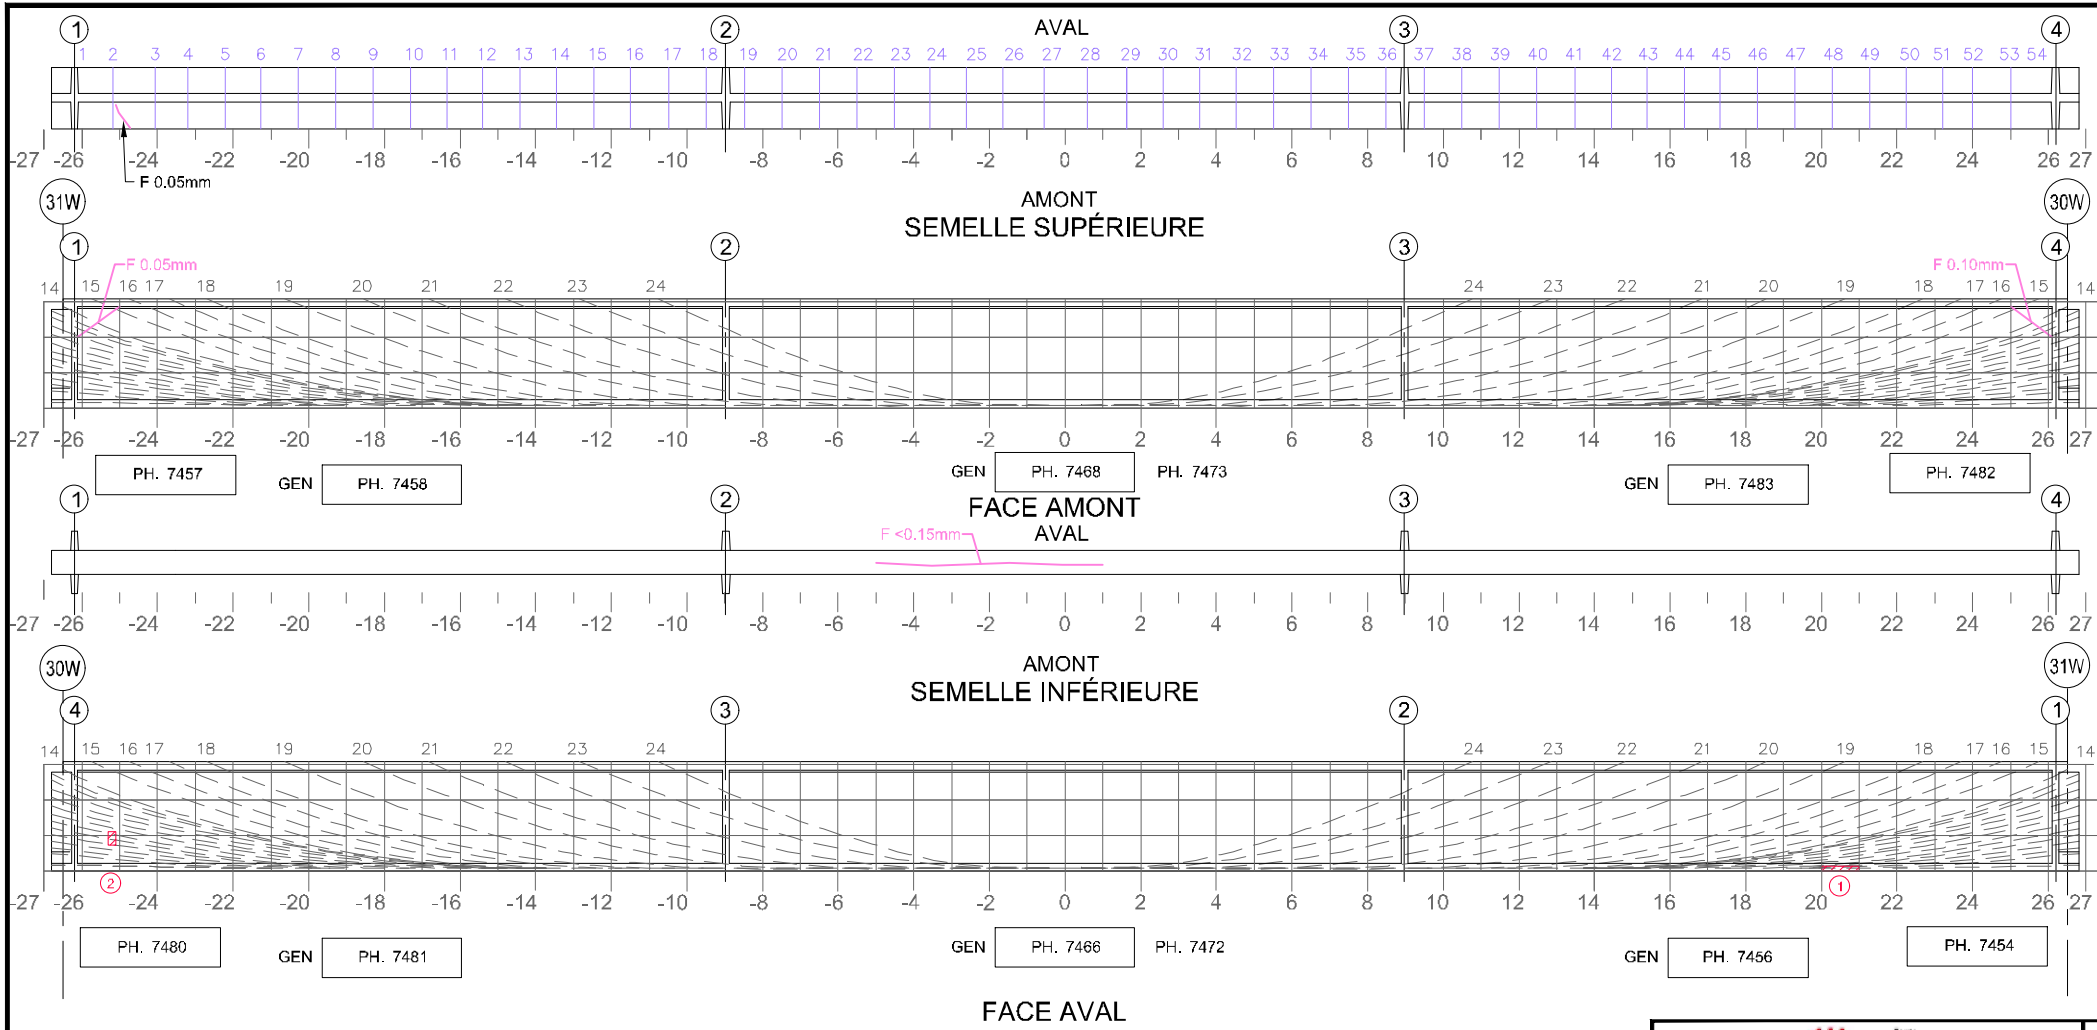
1 2 AVAL 3 4

1 2 3 4 5 6 7 8 9 10 11 12 13 14 15 16 17 18 19 20 21 22 23 24 25 26 27 28 29 30 31 32 33 34 35 36 37 38 39 40 41 42 43 44 45 46 47 48 49 50 51 52 53 54

-27 -26 -24 -22 -20 -18 -16 -14 -12 -10 -8 -6 -4 -2 0 2 4 6 8 10 12 14 16 18 20 22 24 26 27

F 0.05mm

31W AMONT 30W

SEMELLE SUPÉRIEURE

1 2 3 4

F 0.05mm F 0.10mm

14 15 16 17 18 19 20 21 22 23 24 24 23 22 21 20 19 18 17 16 15 14

-27 -26 -24 -22 -20 -18 -16 -14 -12 -10 -8 -6 -4 -2 0 2 4 6 8 10 12 14 16 18 20 22 24 26 27

PH. 7457 GEN PH. 7458 GEN PH. 7468 PH. 7473 GEN PH. 7483 PH. 7482

FACE AMONT

1 2 3 4

F <0.15mm AVAL

-27 -26 -24 -22 -20 -18 -16 -14 -12 -10 -8 -6 -4 -2 0 2 4 6 8 10 12 14 16 18 20 22 24 26 27

30W AMONT 31W

SEMELLE INFÉRIEURE

4 3 2 1

14 15 16 17 18 19 20 21 22 23 24 24 23 22 21 20 19 18 17 16 15 14

2 1

-27 -26 -24 -22 -20 -18 -16 -14 -12 -10 -8 -6 -4 -2 0 2 4 6 8 10 12 14 16 18 20 22 24 26 27

PH. 7480 GEN PH. 7481 GEN PH. 7466 PH. 7472 GEN PH. 7456 PH. 7454

FACE AVAL